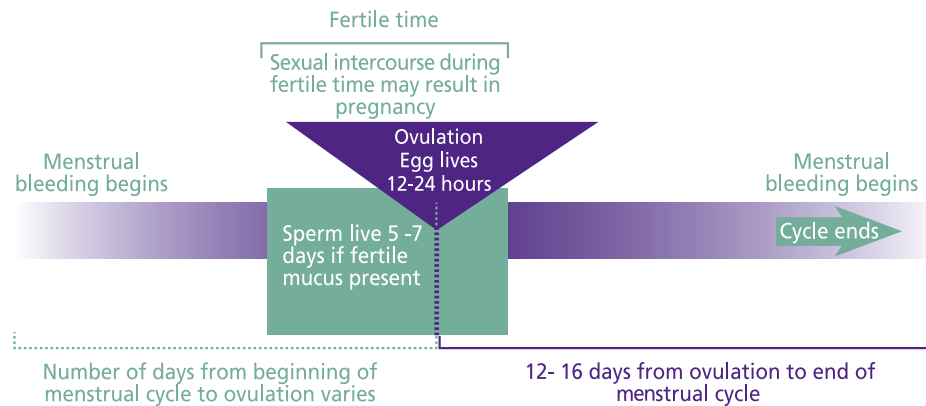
Fertile time

Sexual intercourse during fertile time may result in pregnancy

Menstrual bleeding begins

Ovulation
Egg lives
12-24 hours

Menstrual bleeding begins

Sperm live 5 -7 days if fertile mucus present

Cycle ends

Number of days from beginning of menstrual cycle to ovulation varies

12- 16 days from ovulation to end of menstrual cycle